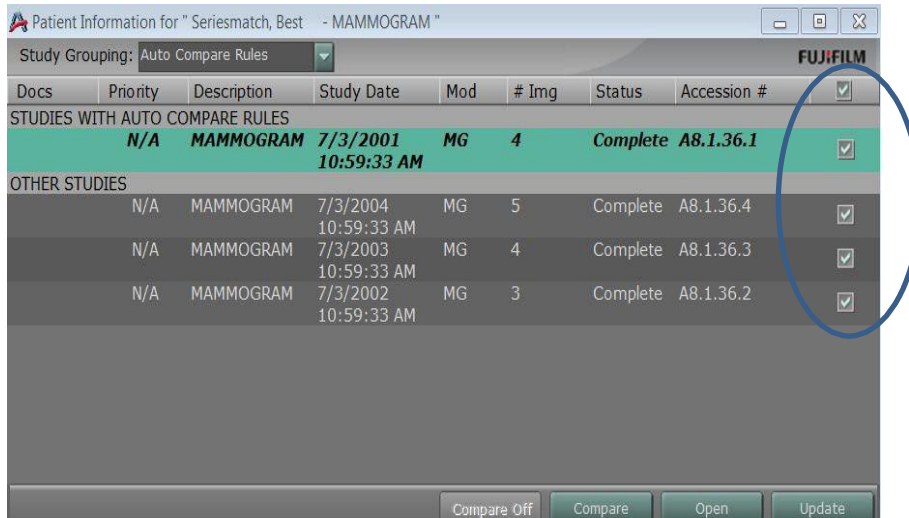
Patient Information for " Seriesmatch, Best - MAMMOGRAM "

Study Grouping: Auto Compare Rules

FUJIFILM

| Docs | Priority | Description | Study Date | Mod | # Img | Status | Accession # | |
|---|---|---|---|---|---|---|---|---|
| STUDIES WITH AUTO COMPARE RULES | | | | | | | | |
| | N/A | MAMMOGRAM | 7/3/2001 10:59:33 AM | MG | 4 | Complete | A8.1.36.1 | |
| OTHER STUDIES | | | | | | | | |
| | N/A | MAMMOGRAM | 7/3/2004 10:59:33 AM | MG | 5 | Complete | A8.1.36.4 | |
| | N/A | MAMMOGRAM | 7/3/2003 10:59:33 AM | MG | 4 | Complete | A8.1.36.3 | |
| | N/A | MAMMOGRAM | 7/3/2002 10:59:33 AM | MG | 3 | Complete | A8.1.36.2 | |

Compare Off Compare Open Update